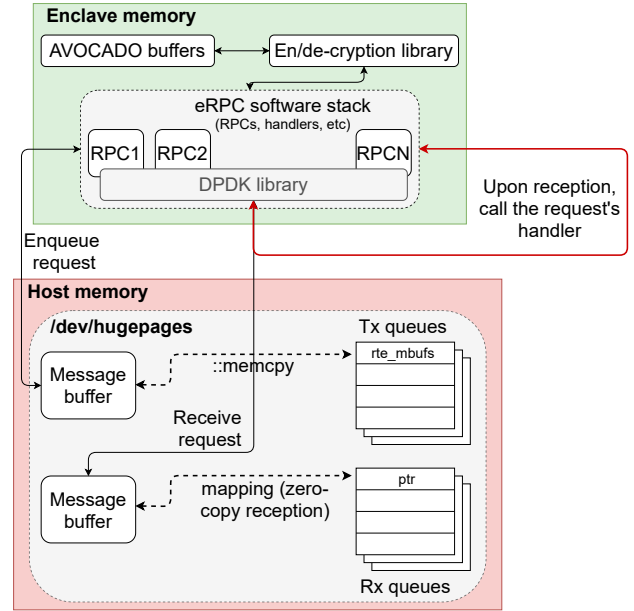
Enclave memory

AVOCADO buffers

En/de-cryption library

eRPC software stack
(RPCs, handlers, etc)

RPC1

RPC2

RPCN

DPDK library

Upon reception, call the request's handler

Enqueue request

Host memory

/dev/hugepages

Tx queues

rte_mbufs

Message buffer

::memcpy

Receive request

Message buffer

mapping (zero-copy reception)

ptr

Rx queues